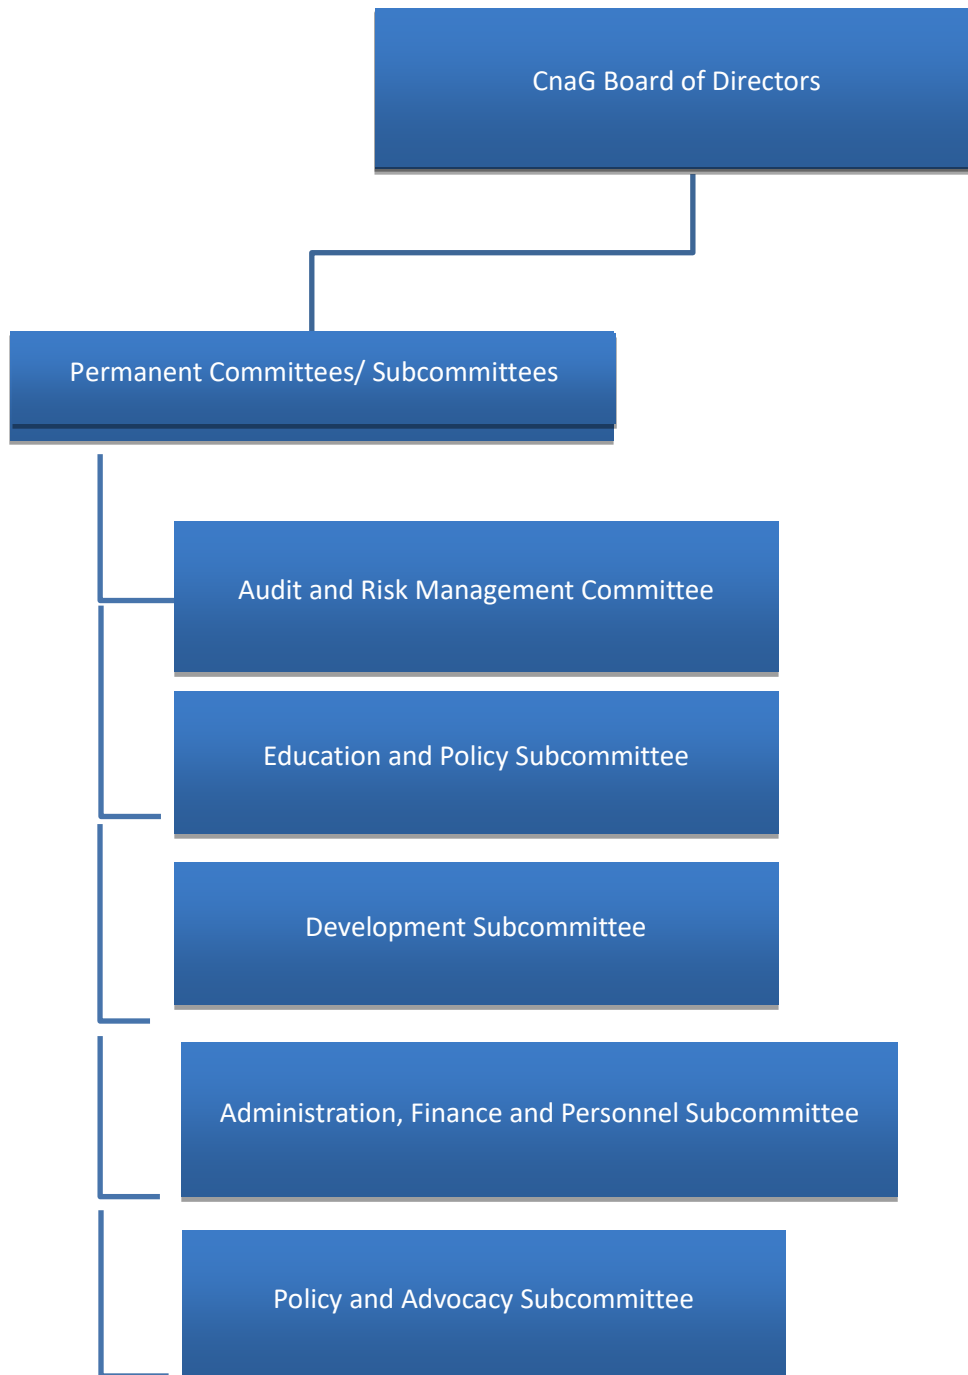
CnaG Board of Directors

Permanent Committees/ Subcommittees

Audit and Risk Management Committee

Education and Policy Subcommittee

Development Subcommittee

Administration, Finance and Personnel Subcommittee

Policy and Advocacy Subcommittee